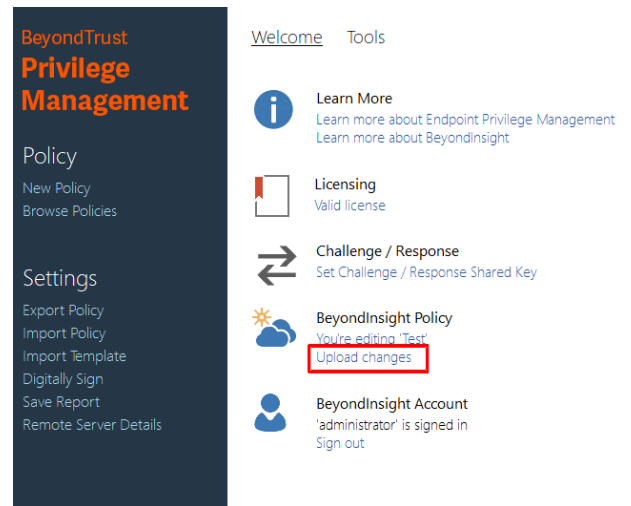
BeyondTrust
Privilege Management

Policy
New Policy
Browse Policies

Settings
Export Policy
Import Policy
Import Template
Digitally Sign
Save Report
Remote Server Details

Welcome Tools

Learn More
Learn more about Endpoint Privilege Management
Learn more about BeyondInsight

Licensing
Valid license

Challenge / Response
Set Challenge / Response Shared Key

BeyondInsight Policy
You're editing 'Test'
Upload changes

BeyondInsight Account
'administrator' is signed in
Sign out